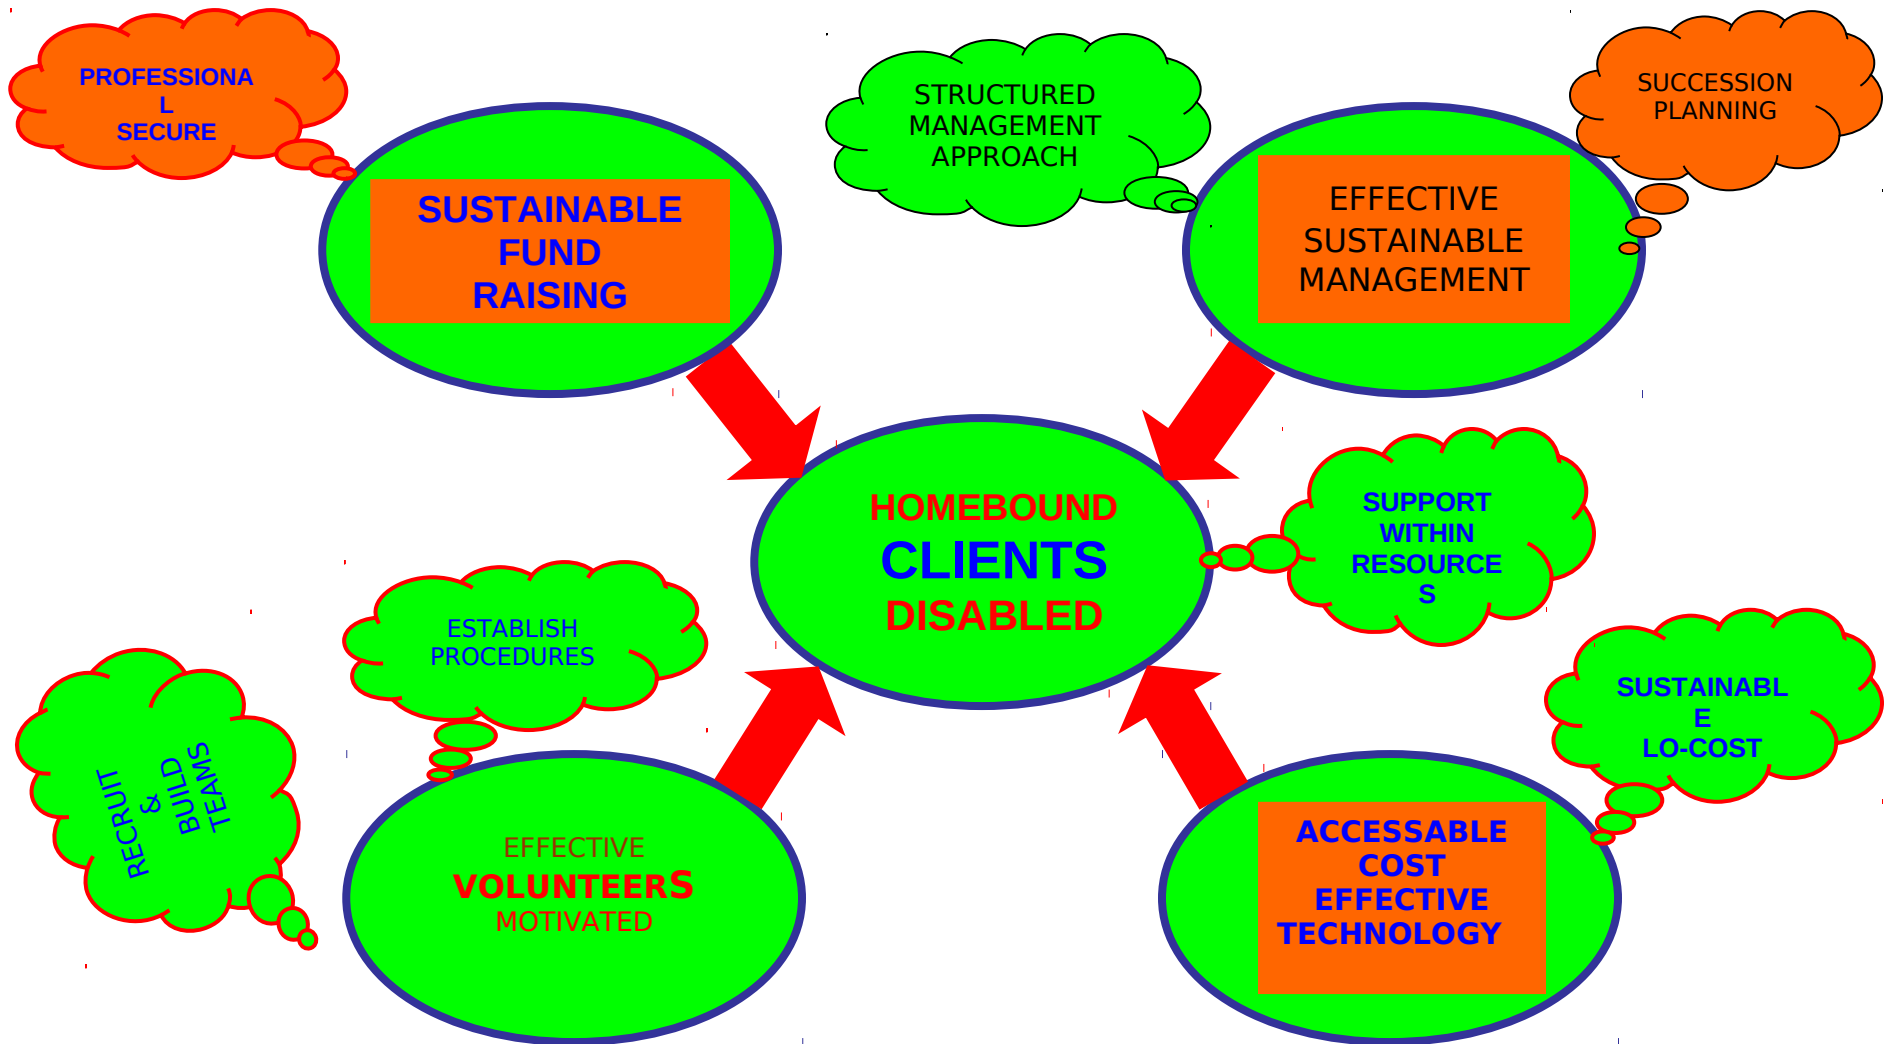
PROFESSIONA L SECURE

SUSTAINABLE FUND RAISING

STRUCTURED MANAGEMENT APPROACH

SUCCESSION PLANNING

EFFECTIVE SUSTAINABLE MANAGEMENT

HOMEBOUND CLIENTS DISABLED

SUPPORT WITHIN RESOURCE S

ESTABLISH PROCEDURES

RECRUIT & BUILD TEAMS

SUSTAINABL E LO-COST

EFFECTIVE VOLUNTEERS MOTIVATED

ACCESSABLE COST EFFECTIVE TECHNOLOGY